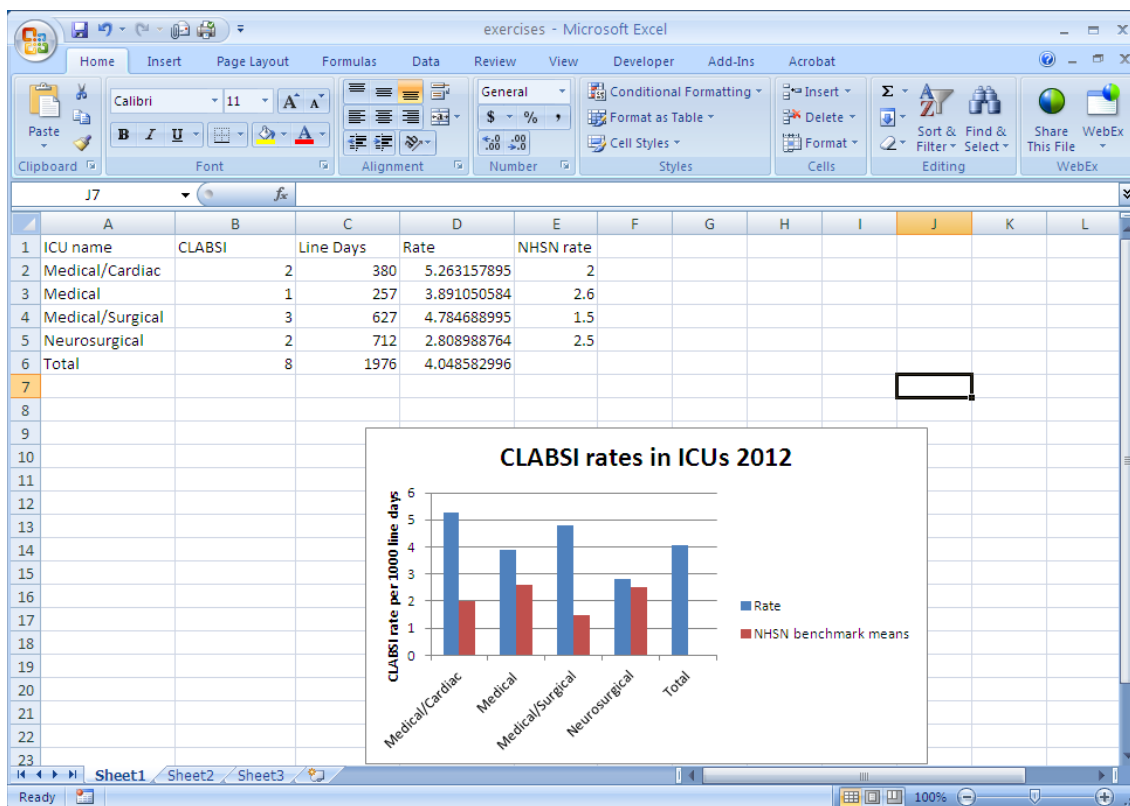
exercises - Microsoft Excel

Home Insert Page Layout Formulas Data Review View Developer Add-Ins Acrobat

Paste
Clipboard
Calibri 11
B I U
Font
Alignment
General
$ % ,
Number
Conditional Formatting
Format as Table
Cell Styles
Styles
Insert
Delete
Format
Cells
Sort & Filter
Find & Select
Editing
Share This File
WebEx
WebEx

J7 $f_x$

| | A | B | C | D | E | F | G | H | I | J | K | L |
|---|---|---|---|---|---|---|---|---|---|---|---|---|
| 1 | ICU name | CLABSI | Line Days | Rate | NHSN rate | | | | | | | |
| 2 | Medical/Cardiac | 2 | 380 | 5.263157895 | 2 | | | | | | | |
| 3 | Medical | 1 | 257 | 3.891050584 | 2.6 | | | | | | | |
| 4 | Medical/Surgical | 3 | 627 | 4.784688995 | 1.5 | | | | | | | |
| 5 | Neurosurgical | 2 | 712 | 2.808988764 | 2.5 | | | | | | | |
| 6 | Total | 8 | 1976 | 4.048582996 | | | | | | | | |
| 7 | | | | | | | | | | | | |
| 8 | | | | | | | | | | | | |
| 9 | | | | | | | | | | | | |
| 10 | | | | | | | | | | | | |
| 11 | | | | | | | | | | | | |
| 12 | | | | | | | | | | | | |
| 13 | | | | | | | | | | | | |
| 14 | | | | | | | | | | | | |
| 15 | | | | | | | | | | | | |
| 16 | | | | | | | | | | | | |
| 17 | | | | | | | | | | | | |
| 18 | | | | | | | | | | | | |
| 19 | | | | | | | | | | | | |
| 20 | | | | | | | | | | | | |
| 21 | | | | | | | | | | | | |
| 22 | | | | | | | | | | | | |
| 23 | | | | | | | | | | | | |

CLABSI rates in ICUs 2012
CLABSI rate per 1000 line days
0 1 2 3 4 5 6
Medical/Cardiac Medical Medical/Surgical Neurosurgical Total
Rate
NHSN benchmark means

Sheet1 Sheet2 Sheet3
Ready
100%